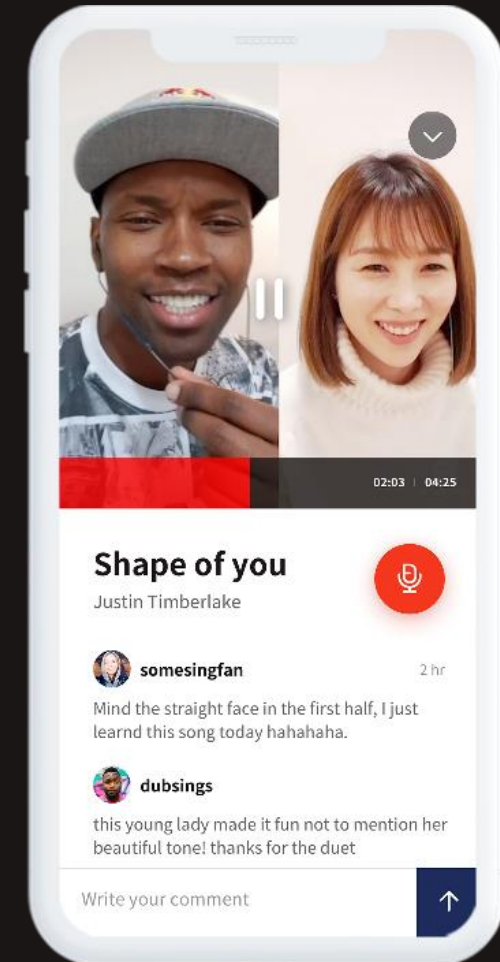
02:03 | 04:25

Shape of you
Justin Timberlake

somesingfan
2 hr
Mind the straight face in the first half, I just learnd this song today hahahaha.

dubsings
this young lady made it fun not to mention her beautiful tone! thanks for the duet

Write your comment